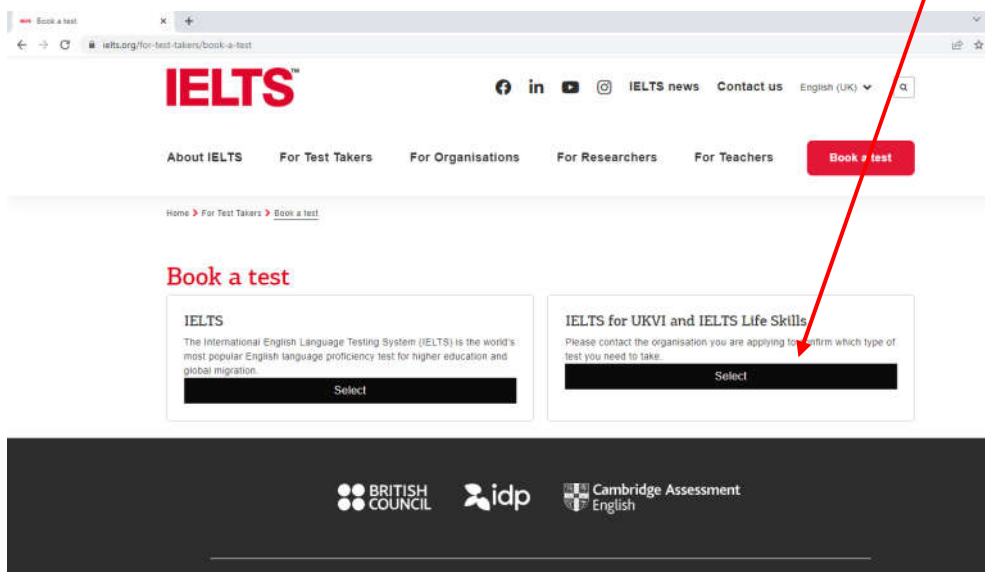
Book a test ×
ielts.org/for-test-takers/book-a-test

IELTS™

IELTS news Contact us English (UK)

About IELTS For Test Takers For Organisations For Researchers For Teachers Book a test

Home > For Test Takers > Book a test

Book a test

IELTS
The International English Language Testing System (IELTS) is the world's most popular English language proficiency test for higher education and global migration.
Select

IELTS for UKVI and IELTS Life Skills
Please contact the organisation you are applying to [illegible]firm which type of test you need to take.
Select

BRITISH COUNCIL idp Cambridge Assessment English